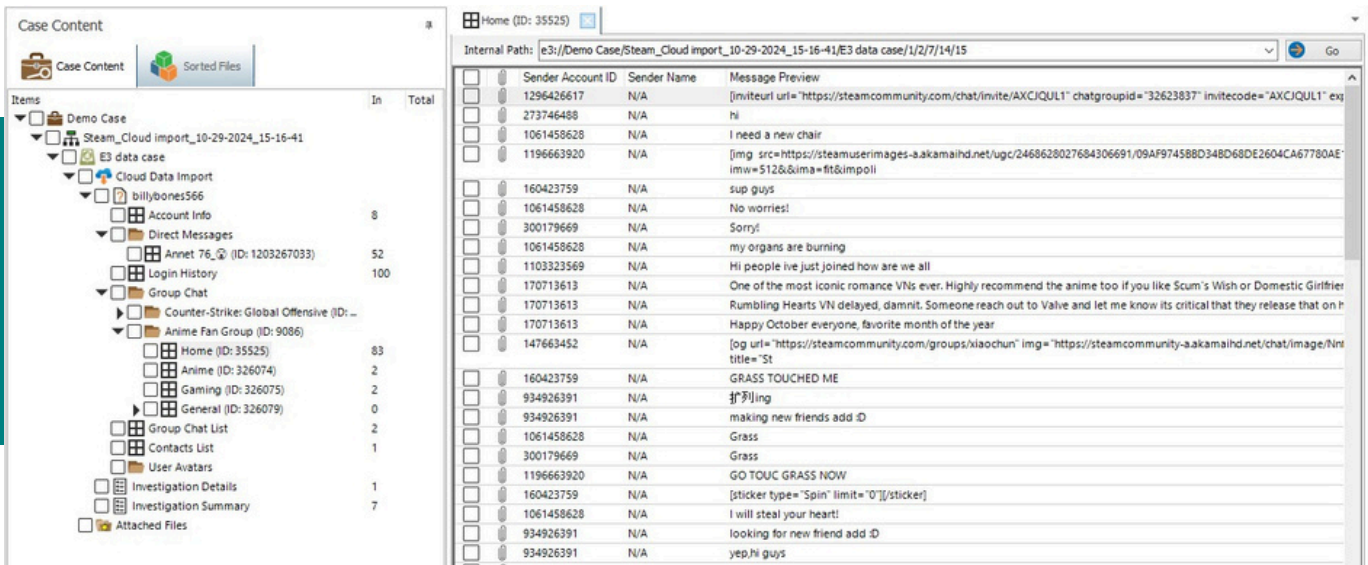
Case Content

Case Content | Sorted Files

| Items | In | Total |
|---|---|---|
| Demo Case | | |
| Steam_Cloud import_10-29-2024_15-16-41 | | |
| E3 data case | | |
| Cloud Data Import | | |
| billybones566 | | |
| Account Info | 8 | |
| Direct Messages | | |
| Annet 76_ (ID: 1203267033) | 52 | |
| Login History | 100 | |
| Group Chat | | |
| Counter-Strike: Global Offensive (ID: ... | | |
| Anime Fan Group (ID: 9086) | | |
| Home (ID: 35525) | 83 | |
| Anime (ID: 326074) | 2 | |
| Gaming (ID: 326075) | 2 | |
| General (ID: 326079) | 0 | |
| Group Chat List | 2 | |
| Contacts List | 1 | |
| User Avatars | | |
| Investigation Details | 1 | |
| Investigation Summary | 7 | |
| Attached Files | | |

Home (ID: 35525)

Internal Path: e3://Demo Case/Steam_Cloud import_10-29-2024_15-16-41/E3 data case/1/2/7/14/15 Go

| Sender Account ID | Sender Name | Message Preview |
|---|---|---|
| 1296426617 | N/A | [inviteurl url="https://steamcommunity.com/chat/invite/AXCJQUL1" chatgroupid="32623837" invitecode="AXCJQUL1" ex |
| 273746488 | N/A | hi |
| 1061458628 | N/A | I need a new chair |
| 1196663920 | N/A | [img src=https://steamuserimages-a.akamaihd.net/ugc/2468628027684306691/09AF9745B8D34BD68DE2604CA67780AE imw=512&&ima=fit&impoli |
| 160423759 | N/A | sup guys |
| 1061458628 | N/A | No worries! |
| 300179669 | N/A | Sorry! |
| 1061458628 | N/A | my organs are burning |
| 1103323569 | N/A | Hi people ive just joined how are we all |
| 170713613 | N/A | One of the most iconic romance VNs ever. Highly recommend the anime too if you like Scum's Wish or Domestic Girlfrie |
| 170713613 | N/A | Rumbling Hearts VN delayed, damnit. Someone reach out to Valve and let me know its critical that they release that on h |
| 170713613 | N/A | Happy October everyone, favorite month of the year |
| 147663452 | N/A | [og url="https://steamcommunity.com/groups/xiaochun" img="https://steamcommunity-a.akamaihd.net/chat/image/Nn title="St |
| 160423759 | N/A | GRASS TOUCHED ME |
| 934926391 | N/A | 扩列ing |
| 934926391 | N/A | making new friends add :D |
| 1061458628 | N/A | Grass |
| 300179669 | N/A | Grass |
| 1196663920 | N/A | GO TOUC GRASS NOW |
| 160423759 | N/A | [sticker type="Spin" limit="0"][/sticker] |
| 1061458628 | N/A | I will steal your heart! |
| 934926391 | N/A | looking for new friend add :D |
| 934926391 | N/A | yep,hi guys |